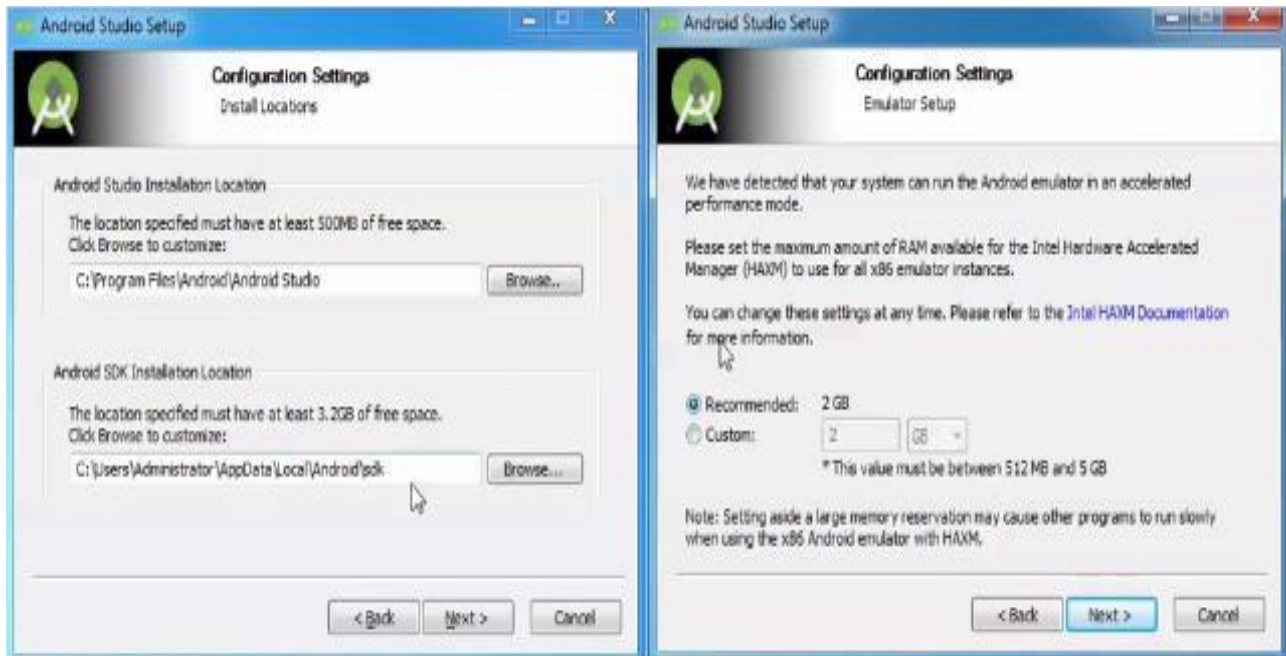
Android Studio Setup

Configuration Settings
Install Locations

Android Studio Installation Location

The location specified must have at least 500MB of free space.
Click Browse to customize:

C:\Program Files\Android\Android Studio

Browse...

Android SDK Installation Location

The location specified must have at least 3.2GB of free space.
Click Browse to customize:

C:\Users\Administrator\AppData\Local\Android\sdk

Browse...

< Back Next > Cancel

Android Studio Setup

Configuration Settings
Emulator Setup

We have detected that your system can run the Android emulator in an accelerated performance mode.

Please set the maximum amount of RAM available for the Intel Hardware Accelerated Manager (HAXM) to use for all x86 emulator instances.

You can change these settings at any time. Please refer to the Intel HAXM Documentation for more information.

Recommended: 2 GB
Custom: 2 GB
* This value must be between 512 MB and 5 GB

Note: Setting aside a large memory reservation may cause other programs to run slowly when using the x86 Android emulator with HAXM.

< Back Next > Cancel